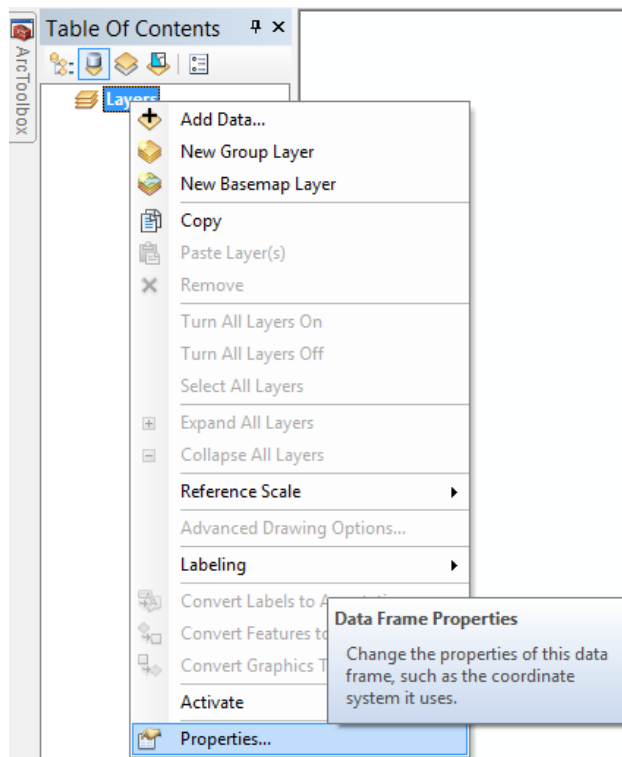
ArcToolbox

Table Of Contents

Layers

Add Data...
New Group Layer
New Basemap Layer
Copy
Paste Layer(s)
Remove
Turn All Layers On
Turn All Layers Off
Select All Layers
Expand All Layers
Collapse All Layers
Reference Scale
Advanced Drawing Options...
Labeling
Convert Labels to A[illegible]
Convert Features to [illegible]
Convert Graphics T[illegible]
Activate
Properties...

Data Frame Properties

Change the properties of this data frame, such as the coordinate system it uses.